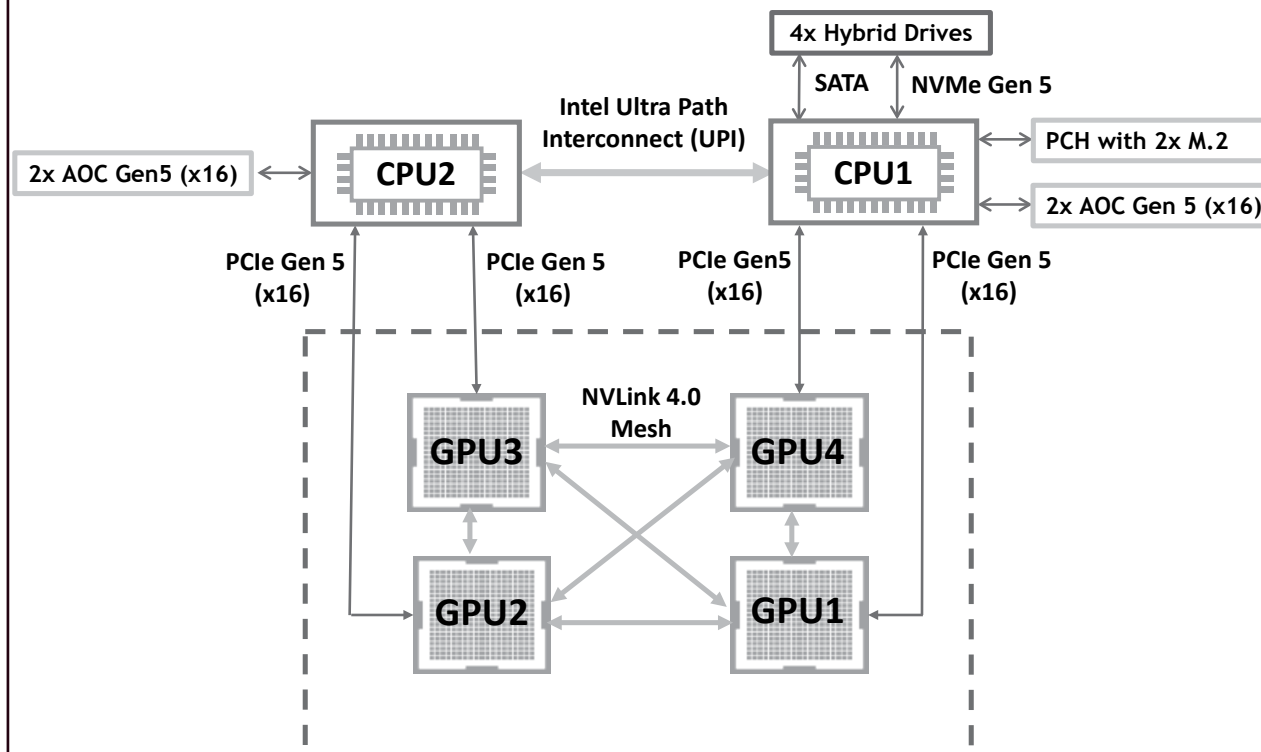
4x Hybrid Drives

SATA

NVMe Gen 5

Intel Ultra Path Interconnect (UPI)

2x AOC Gen5 (x16)

CPU2

CPU1

PCH with 2x M.2

2x AOC Gen 5 (x16)

PCIe Gen 5 (x16)

PCIe Gen 5 (x16)

PCIe Gen5 (x16)

PCIe Gen 5 (x16)

NVLink 4.0 Mesh

GPU3

GPU4

GPU2

GPU1